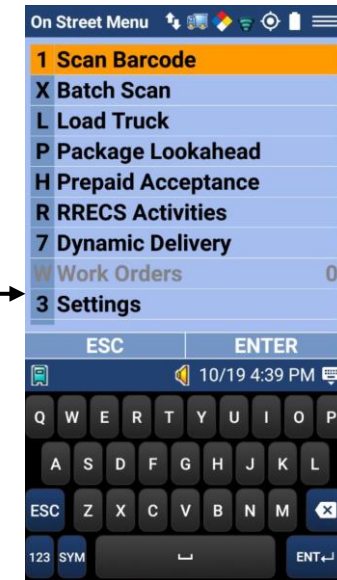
On Street Menu

1 Scan Barcode
X Batch Scan
L Load Truck
P Package Lookahead
H Prepaid Acceptance
R RRECS Activities
7 Dynamic Delivery
W Work Orders 0
3 Settings

ESC ENTER

10/19 4:39 PM

Q W E R T Y U I O P
A S D F G H J K L
ESC Z X C V B N M
123 SYM ENT